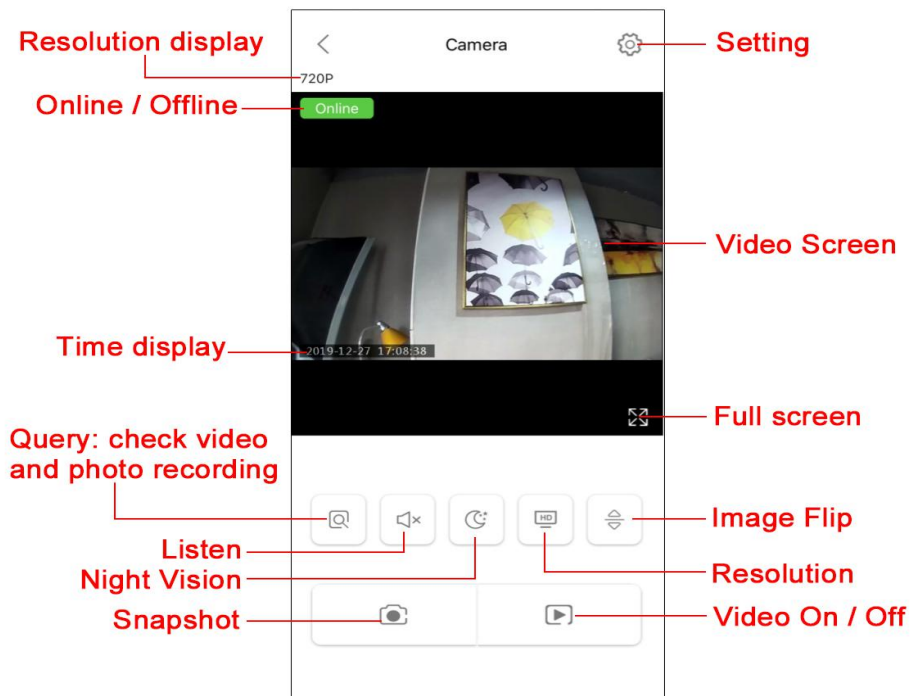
Resolution display

Camera

Setting

720P

Online / Offline

Online

Video Screen

Time display

2019-12-27 17:08:38

Full screen

Query: check video and photo recording

HD

Image Flip

Listen

Night Vision

Resolution

Snapshot

Video On / Off